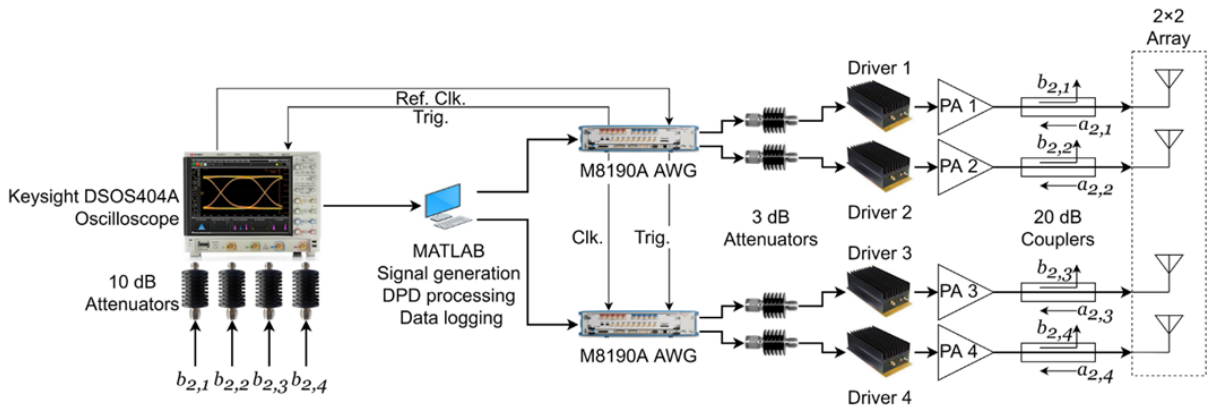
2×2
Array

Ref. Clk.
Trig.

Keysight DSOS404A
Oscilloscope

10 dB
Attenuators

$b_{2,1}$ $b_{2,2}$ $b_{2,3}$ $b_{2,4}$

MATLAB
Signal generation
DPD processing
Data logging

M8190A AWG

Clk.

Trig.

M8190A AWG

3 dB
Attenuators

Driver 1

Driver 2

Driver 3

Driver 4

PA 1

PA 2

PA 3

PA 4

$b_{2,1}$
$a_{2,1}$

$b_{2,2}$
$a_{2,2}$

20 dB
Couplers

$b_{2,3}$
$a_{2,3}$

$b_{2,4}$
$a_{2,4}$